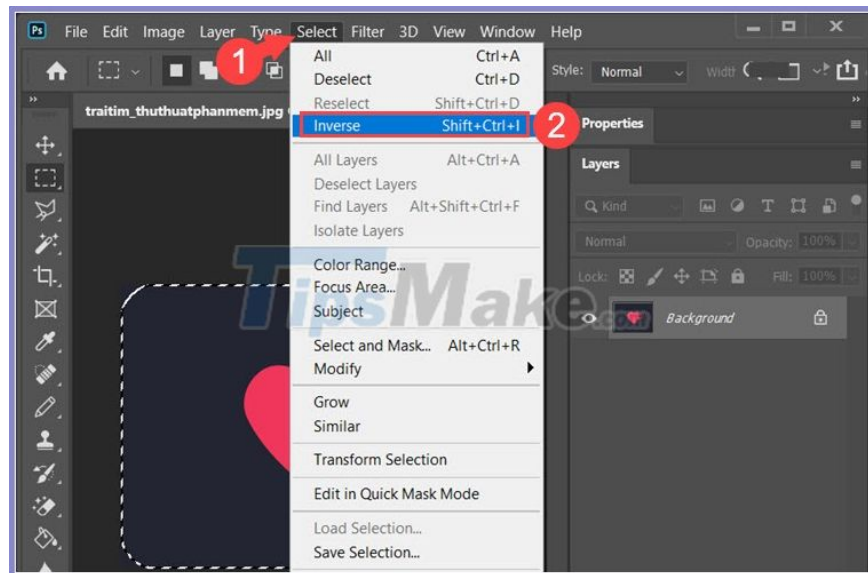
Ps File Edit Image Layer Type Select Filter 3D View Window Help

1

All Ctrl+A
Deselect Ctrl+D
Reselect Shift+Ctrl+D
Inverse Shift+Ctrl+I

2

All Layers Alt+Ctrl+A
Deselect Layers
Find Layers Alt+Shift+Ctrl+F
Isolate Layers

Color Range...
Focus Area...
Subject

Select and Mask... Alt+Ctrl+R
Modify

Grow
Similar

Transform Selection

Edit in Quick Mask Mode

Load Selection...
Save Selection...

Style: Normal
Width

traitim_thuthuatphanmem.jpg

Properties

Layers

Kind

Normal
Opacity: 100%

Lock:
Fill: 100%

Background

TipsMake.com